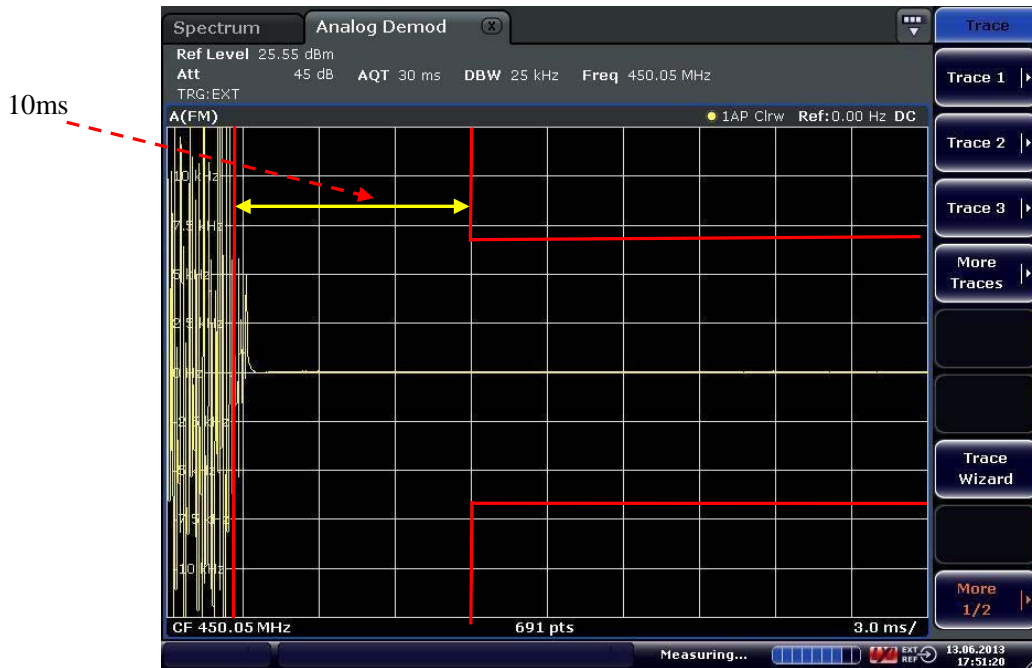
10ms

Spectrum | Analog Demod

Ref Level 25.55 dBm
Att 45 dB AQT 30 ms DBW 25 kHz Freq 450.05 MHz
TRG:EXT

A(FM) ● 1AP Clrw Ref:0.00 Hz DC

10 kHz
7.5 kHz
5 kHz
2.5 kHz
0 Hz
-2.5 kHz
-5 kHz
-7.5 kHz
-10 kHz

CF 450.05 MHz 691 pts 3.0 ms/

Trace
Trace 1
Trace 2
Trace 3
More Traces
Trace Wizard
More 1/2

Measuring... EXT REF 13.06.2013 17:51:20